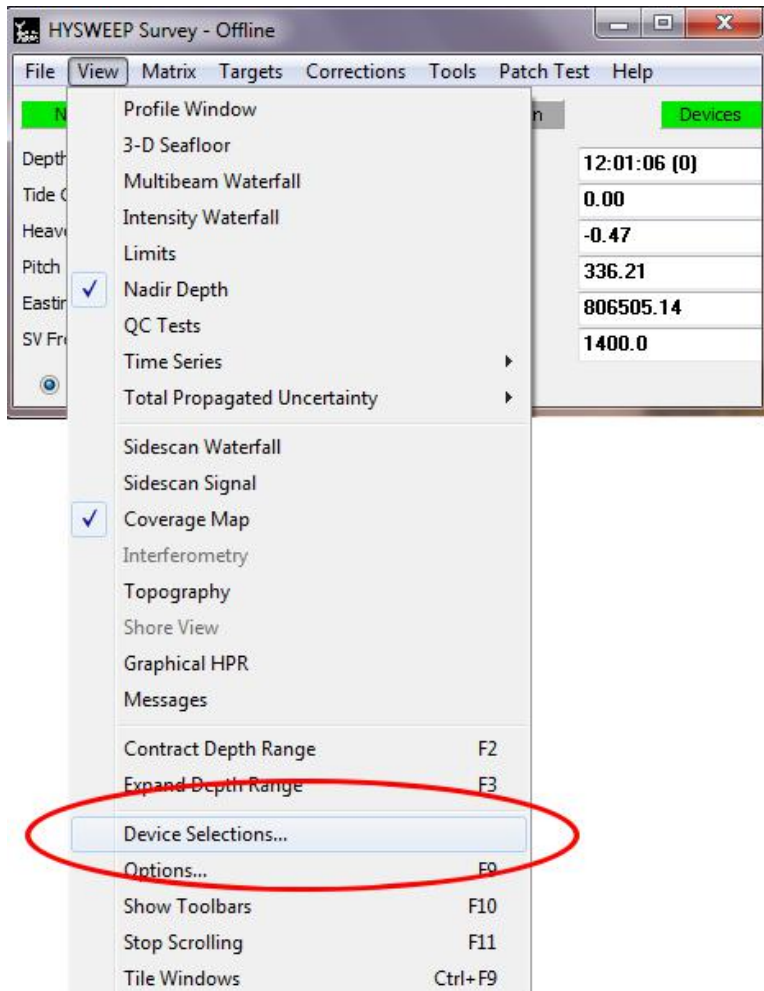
HYSWEEP Survey - Offline

File View Matrix Targets Corrections Tools Patch Test Help

N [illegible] n Devices

Depth 12:01:06 (0)
Tide ( 0.00
Heav -0.47
Pitch 336.21
Eastin 806505.14
SV Fr 1400.0

Profile Window
3-D Seafloor
Multibeam Waterfall
Intensity Waterfall
Limits
✓ Nadir Depth
QC Tests
Time Series
Total Propagated Uncertainty

Sidescan Waterfall
Sidescan Signal
✓ Coverage Map
Interferometry
Topography
Shore View
Graphical HPR
Messages

Contract Depth Range F2
Expand Depth Range F3

Device Selections...
Options... F9
Show Toolbars F10
Stop Scrolling F11
Tile Windows Ctrl+F9